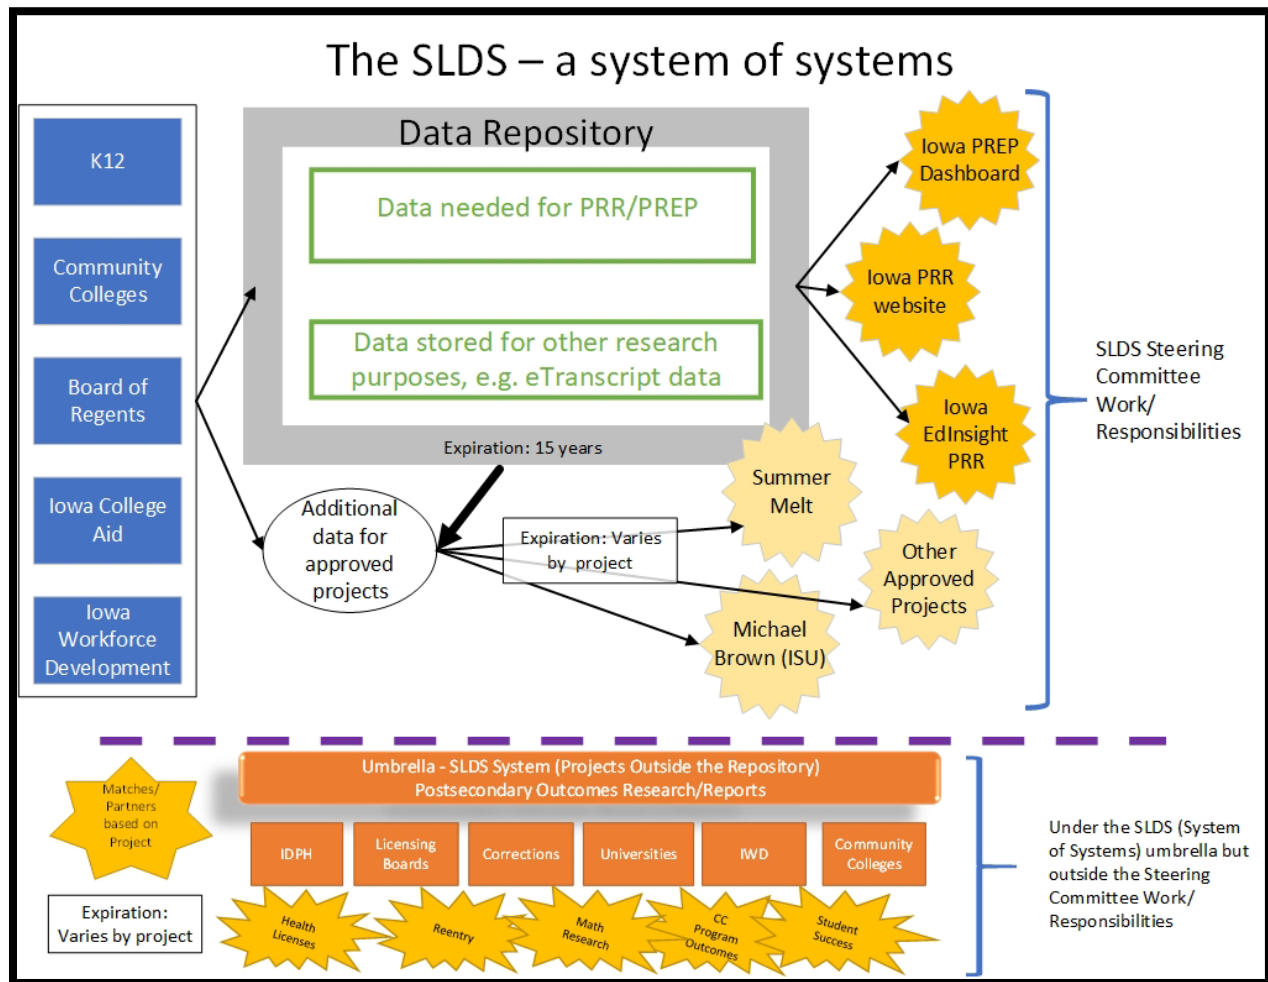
The SLDS – a system of systems

K12

Community Colleges

Board of Regents

Iowa College Aid

Iowa Workforce Development

Data Repository

Data needed for PRR/PREP

Data stored for other research purposes, e.g. eTranscript data

Expiration: 15 years

Additional data for approved projects

Expiration: Varies by project

Iowa PREP Dashboard

Iowa PRR website

Iowa EdInsight PRR

Summer Melt

Other Approved Projects

Michael Brown (ISU)

SLDS Steering Committee Work/ Responsibilities

Matches/ Partners based on Project

Umbrella - SLDS System (Projects Outside the Repository)
Postsecondary Outcomes Research/Reports

IDPH

Licensing Boards

Corrections

Universities

IWD

Community Colleges

Expiration: Varies by project

Health Licenses

Reentry

Math Research

CC Program Outcomes

Student Success

Under the SLDS (System of Systems) umbrella but outside the Steering Committee Work/ Responsibilities